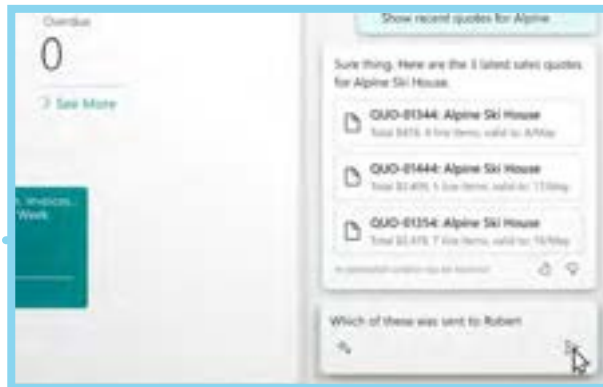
Overdue

0

See More

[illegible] Invoices... Week

Show recent quotes for Alpine

Sure thing. Here are the 3 latest sales quotes for Alpine Ski House:

QUO-01344: Alpine Ski House
Total $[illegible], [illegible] line items, valid to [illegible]

QUO-01444: Alpine Ski House
Total $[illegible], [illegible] line items, valid to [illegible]

QUO-01354: Alpine Ski House
Total $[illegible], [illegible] line items, valid to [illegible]

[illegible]

Which of these was sent to Robert